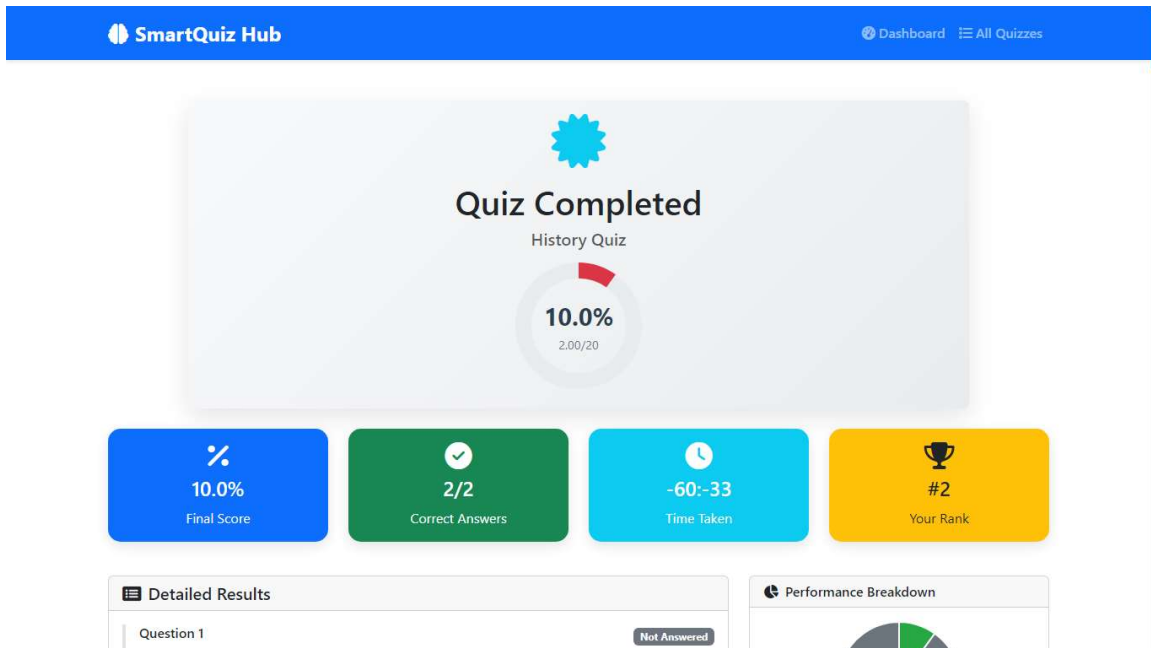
SmartQuiz Hub

Dashboard All Quizzes

Quiz Completed

History Quiz

10.0%

2.00/20

10.0%

Final Score

2/2

Correct Answers

-60:-33

Time Taken

#2

Your Rank

Detailed Results

Question 1

Not Answered

Performance Breakdown